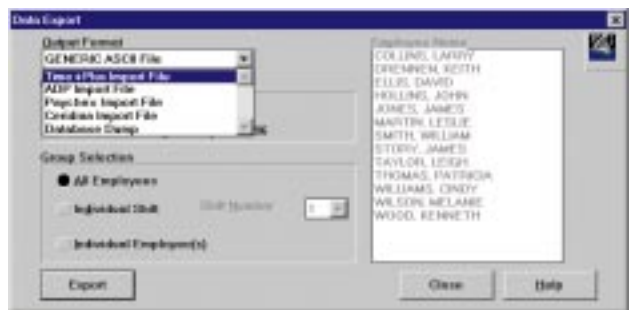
Data Export

Output Format

GENERIC ASCII File

Time+Plus Import File
ADP Import File
Paychex Import File
Ceridian Import File
Database Dump

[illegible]

Group Selection

All Employees

Individual Shift

Shift Number

1

Individual Employee(s)

Employee Name

COLLINS, LARRY
DRENNEN, KEITH
ELLIS, DAVID
HOLLINS, JOHN
JONES, JAMES
MARTIN, LESLIE
SMITH, WILLIAM
STORY, JAMES
TAYLOR, LEIGH
THOMAS, PATRICIA
WILLIAMS, CINDY
WILSON, MELANIE
WOOD, KENNETH

Export

Close

Help